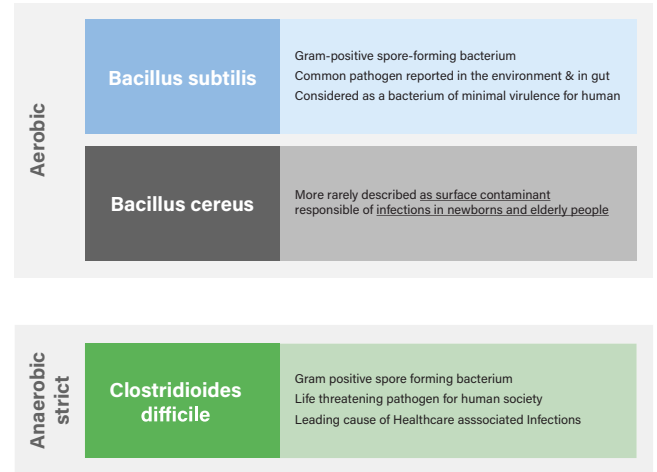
Aerobic

Bacillus subtilis

Gram-positive spore-forming bacterium
Common pathogen reported in the environment & in gut
Considered as a bacterium of minimal virulence for human

Bacillus cereus

More rarely described as surface contaminant responsible of infections in newborns and elderly people

Anaerobic strict

Clostridioides difficile

Gram positive spore forming bacterium
Life threatening pathogen for human society
Leading cause of Healthcare asssociated Infections